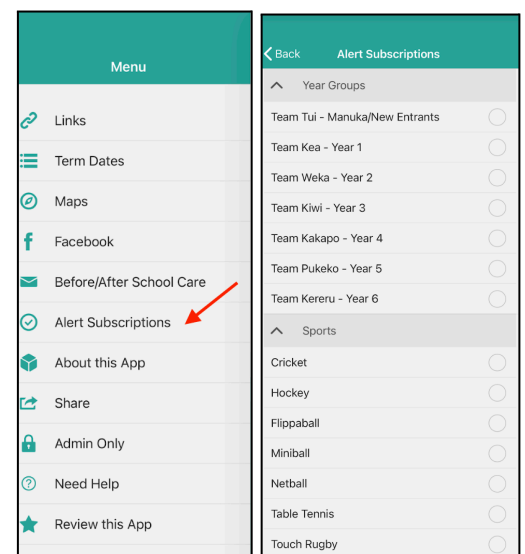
Menu

Links
Term Dates
Maps
Facebook
Before/After School Care
Alert Subscriptions
About this App
Share
Admin Only
Need Help
Review this App

Back
Alert Subscriptions

Year Groups
Team Tui - Manuka/New Entrants
Team Kea - Year 1
Team Weka - Year 2
Team Kiwi - Year 3
Team Kakapo - Year 4
Team Pukeko - Year 5
Team Kereru - Year 6

Sports
Cricket
Hockey
Flippaball
Miniball
Netball
Table Tennis
Touch Rugby